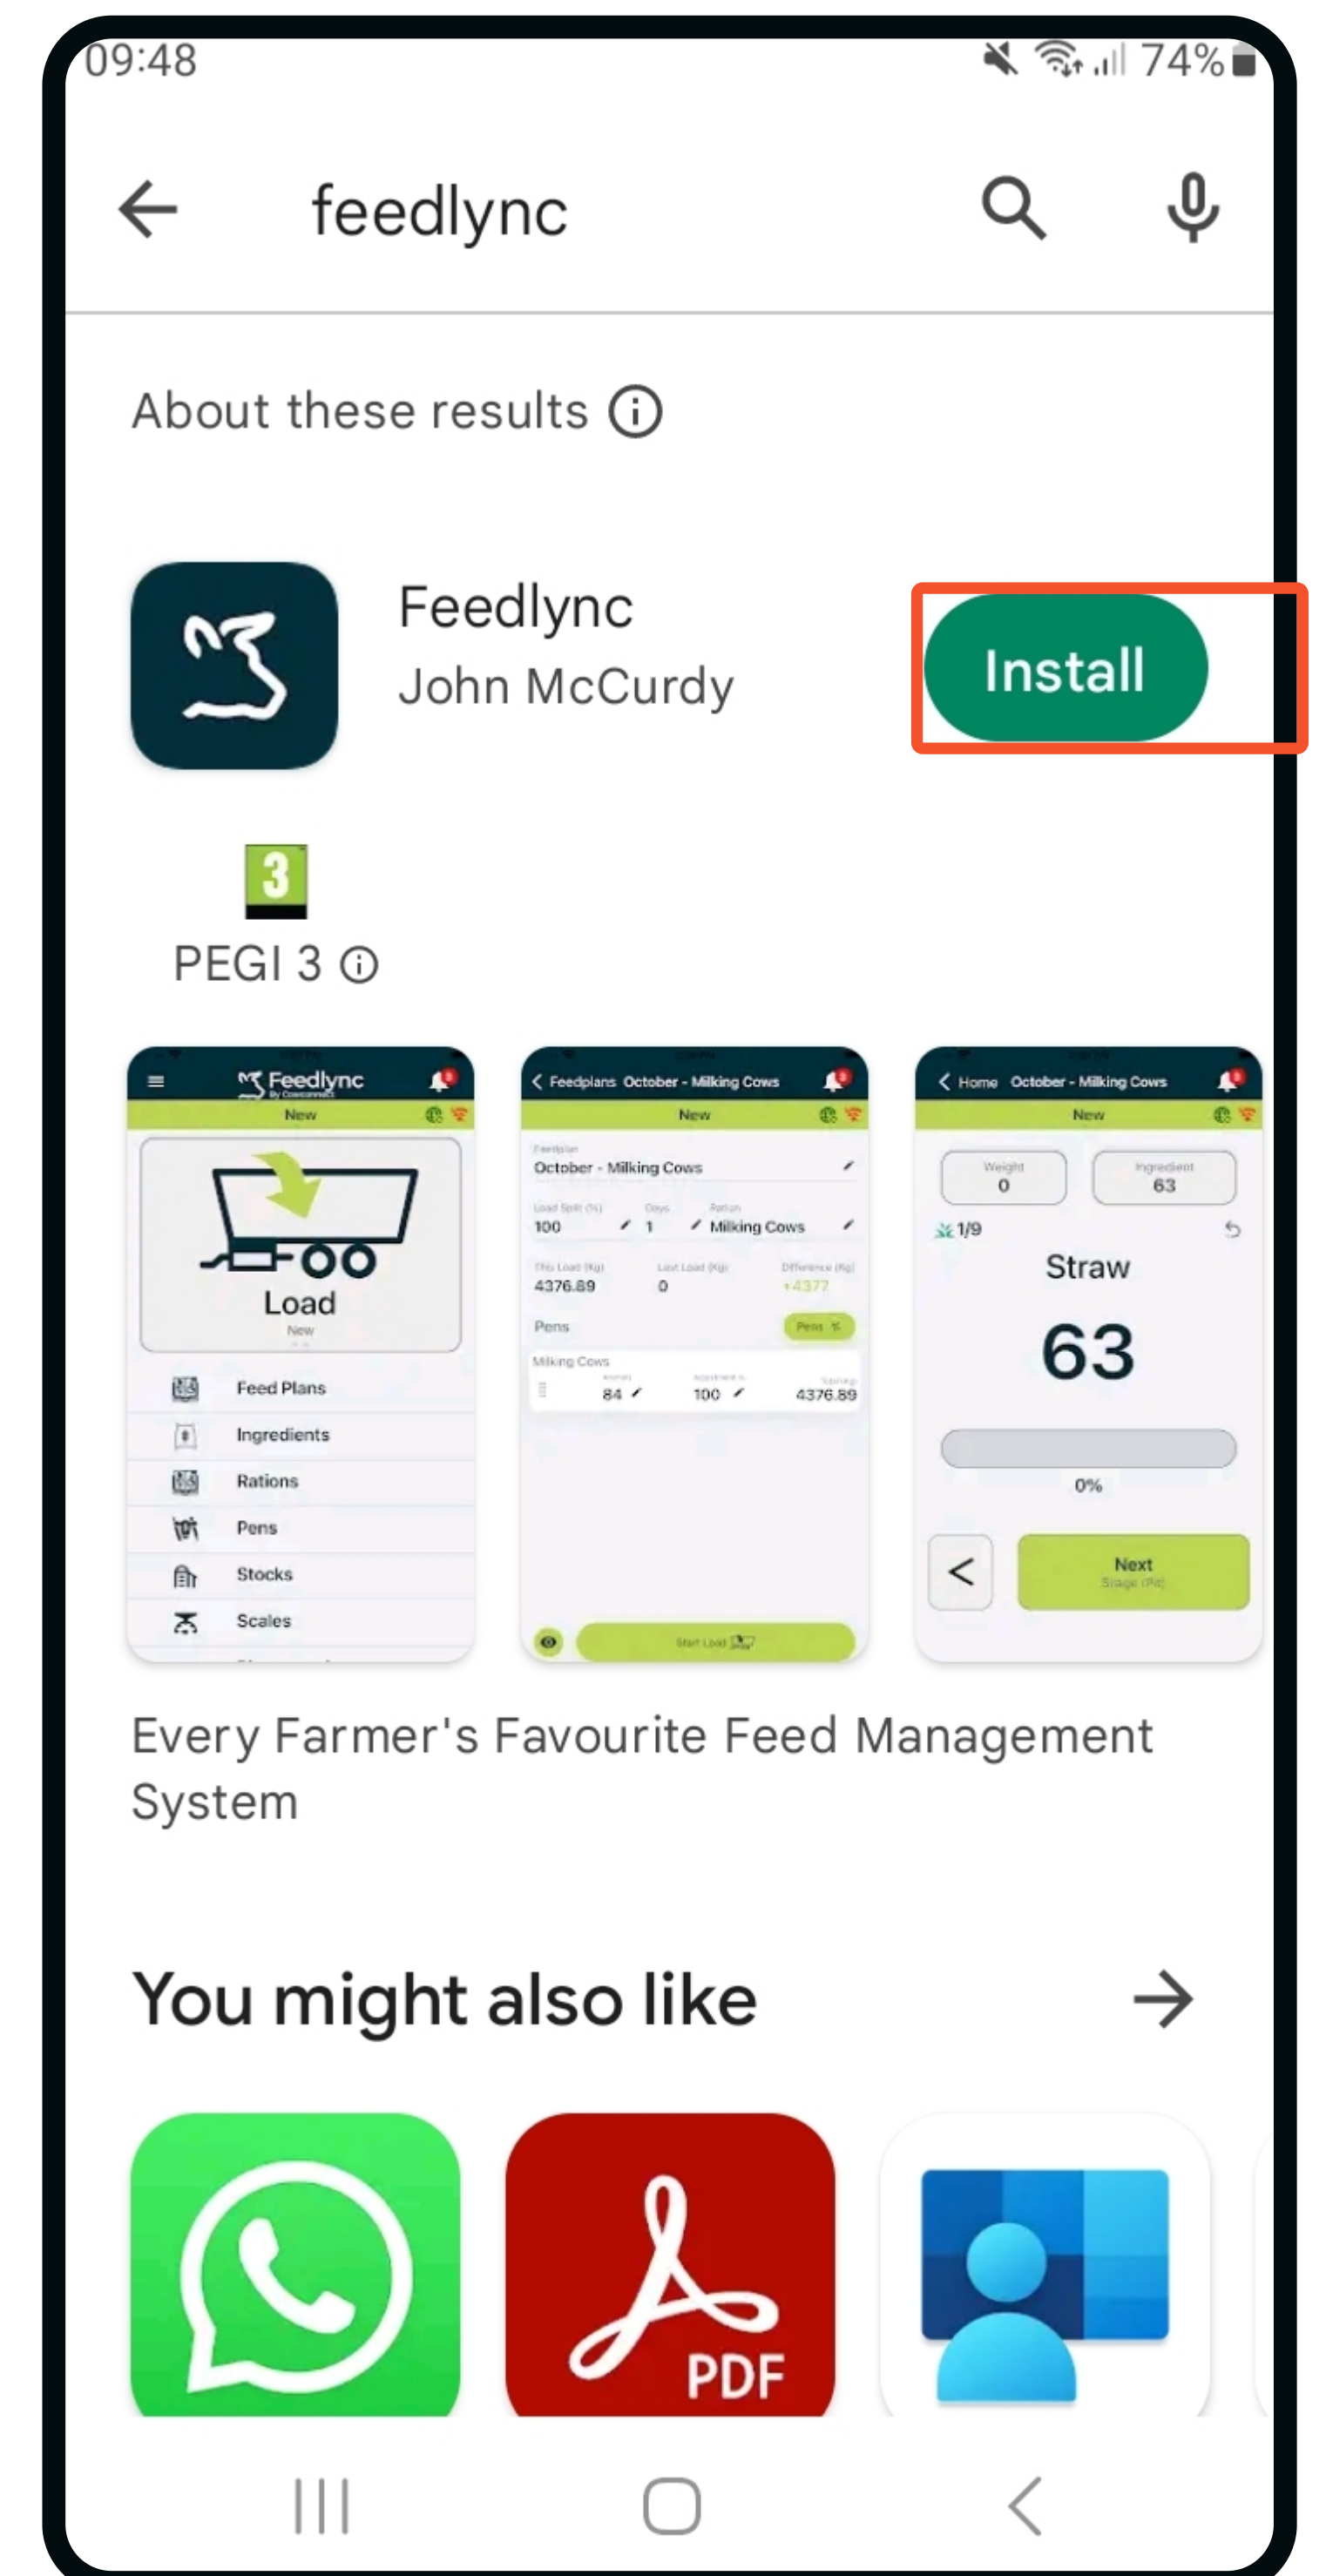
09:48 74%

feedlync

About these results

Feedlync
John McCurdy

Install

3
PEGI 3

Feedlync
New
Load
New
Feed Plans
Ingredients
Rations
Pens
Stocks
Scales

Feedplans October - Milking Cows
New
October - Milking Cows
100 1 Milking Cows
4376.89 0 +4377
Pens
Milking Cows
84 100 4376.89
Start Load

Home October - Milking Cows
New
Weight 0
Ingredient 63
1/9
Straw
63
0%
<
Next

Every Farmer's Favourite Feed Management System

You might also like

PDF